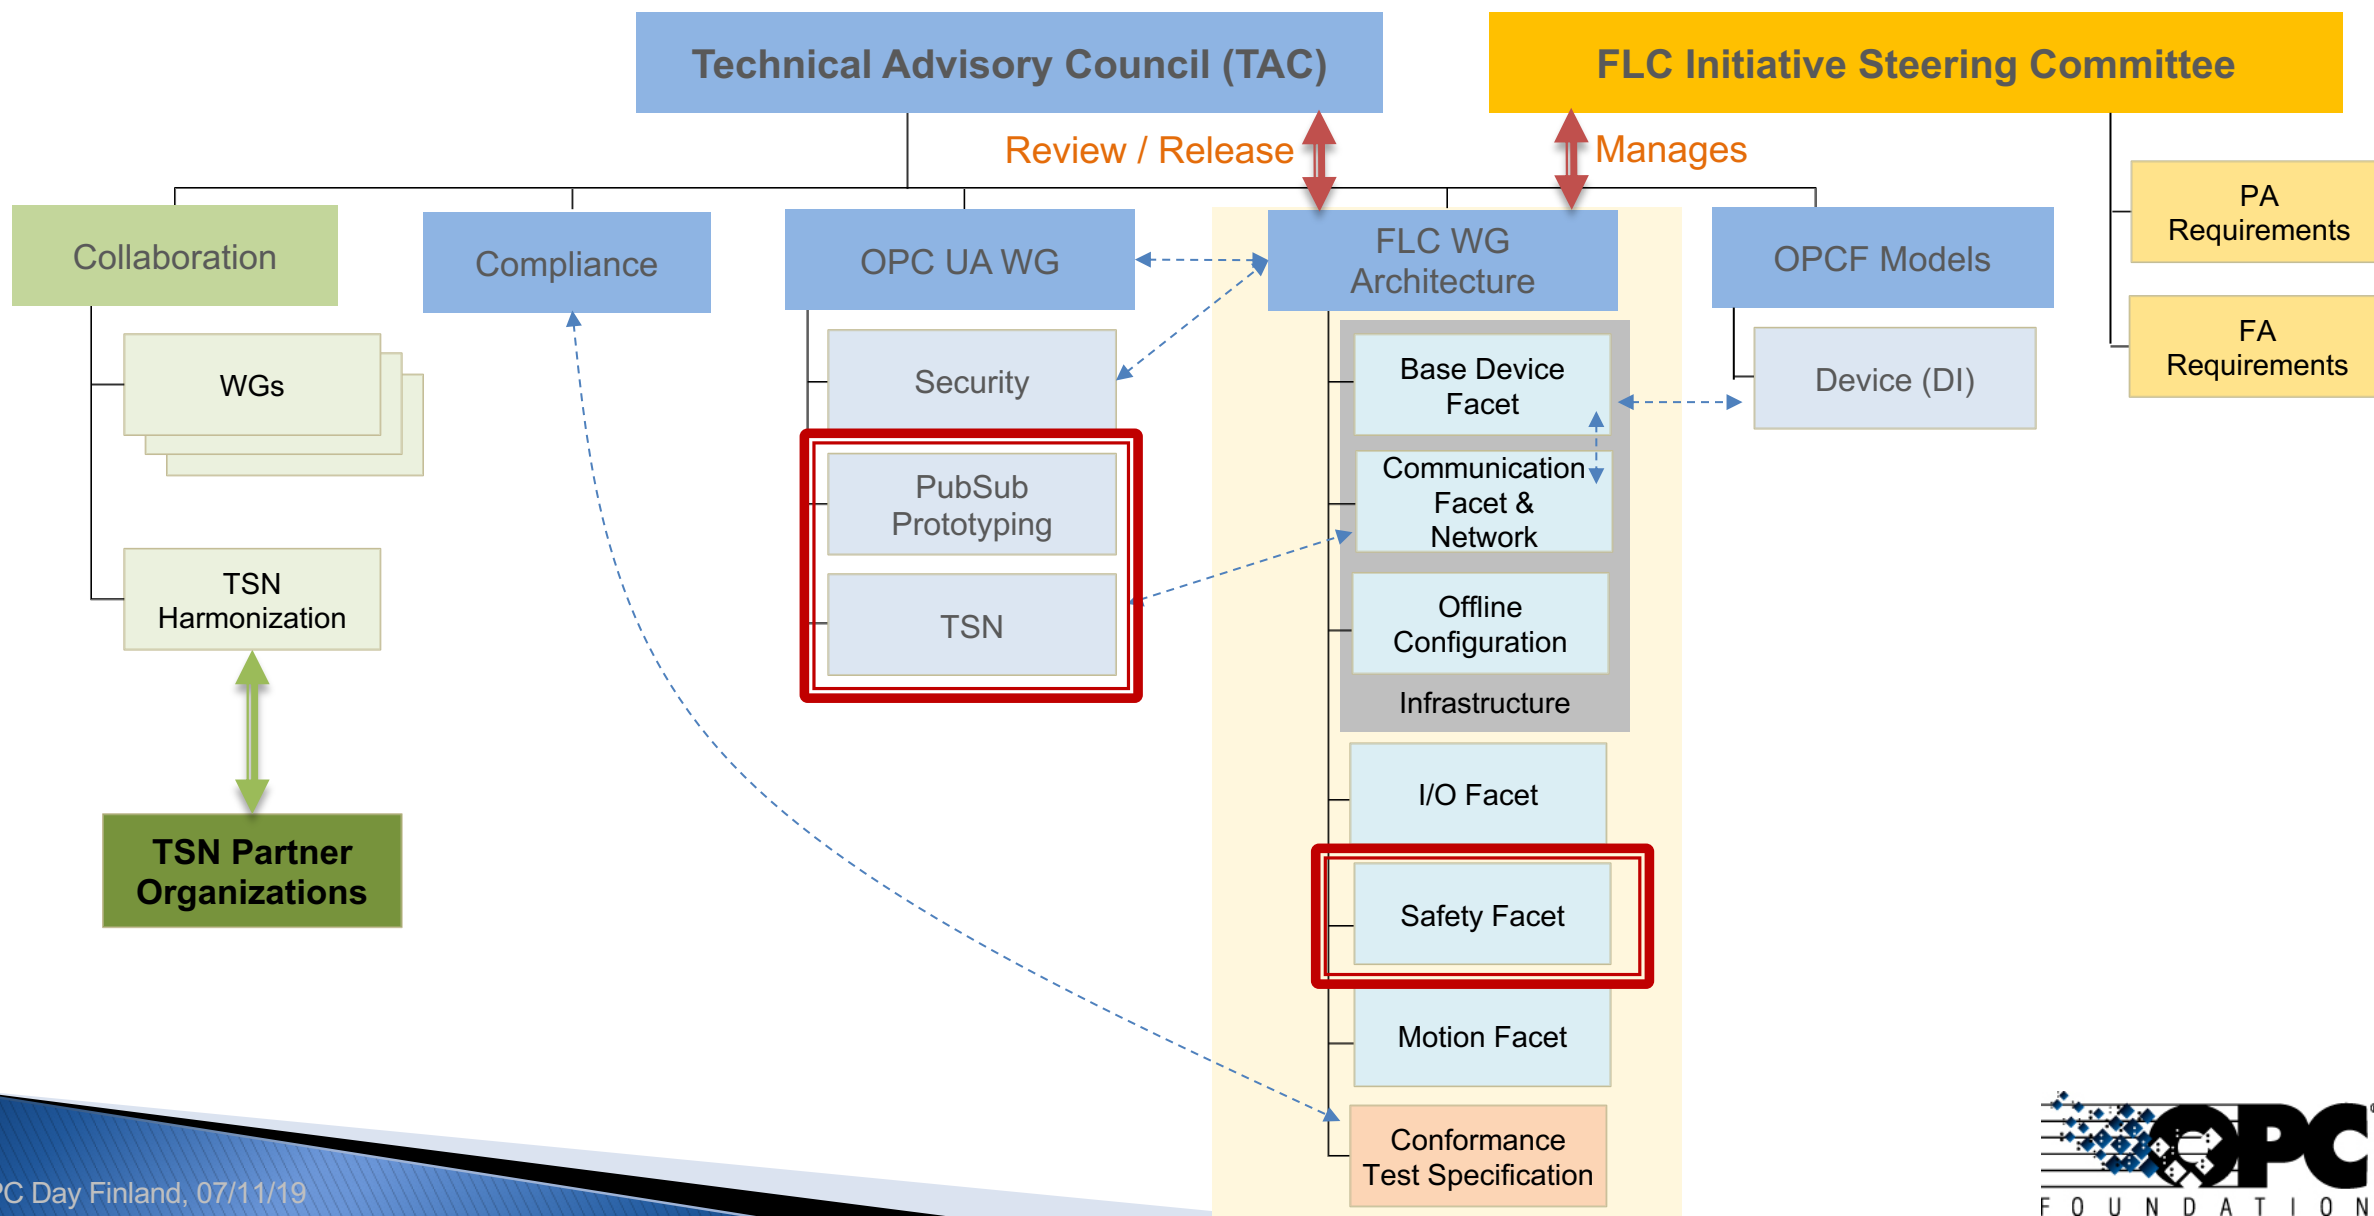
Technical Advisory Council (TAC)

FLC Initiative Steering Committee

Review / Release

Manages

Collaboration

WGs

TSN Harmonization

TSN Partner Organizations

Compliance

OPC UA WG

Security

PubSub Prototyping

TSN

FLC WG Architecture

Base Device Facet

Communication Facet & Network

Offline Configuration

Infrastructure

I/O Facet

Safety Facet

Motion Facet

Conformance Test Specification

OPCF Models

Device (DI)

PA Requirements

FA Requirements

C Day Finland, 07/11/19

OPC FOUNDATION